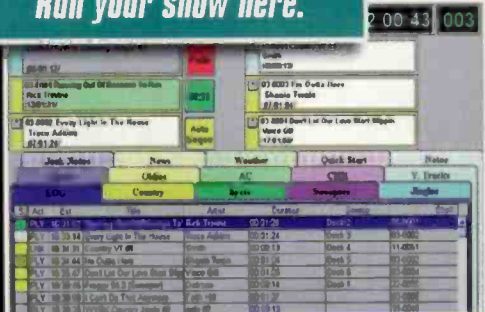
Run your show here.

2 00 43 003

01 0003 Running Out Of Reasons To Run
Rick Trevino

01 0002 Every Light In The House
Trace Adkins

01 0003 I'm Outta Here
Shania Twain

01 0004 Don't Let Our Love Start Slippin
Vince Gill

Auto Segue

Jock Notes | News | Weather | Quick Start | Notes

Oldies | AC | CHR | V. Tracks

LOG | Country | Spots | Sweepers | Jingles

| St | Act | Ext | Title | Artist | Duration | Intro | Cart |
|---|---|---|---|---|---|---|---|
| | PLY | | Running Out Of Reasons To | Rick Trevino | 00:03:28 | | |
| | PLY | | Every Light In The House | Trace Adkins | 00:01:24 | Deck 3 | |
| | PLY | | Country VT 08 | | 00:00:13 | Deck 4 | |
| | PLY | | I'm Outta Here | Shania Twain | 00:01:24 | Deck 5 | |
| | PLY | | Don't Let Our Love Start Slip | Vince Gill | 00:01:24 | Deck 6 | |
| | PLY | | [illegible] | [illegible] | 00:00:14 | Deck 7 | |
| | PLY | | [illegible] | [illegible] | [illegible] | | |
| | PLY | | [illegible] | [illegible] | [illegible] | | |